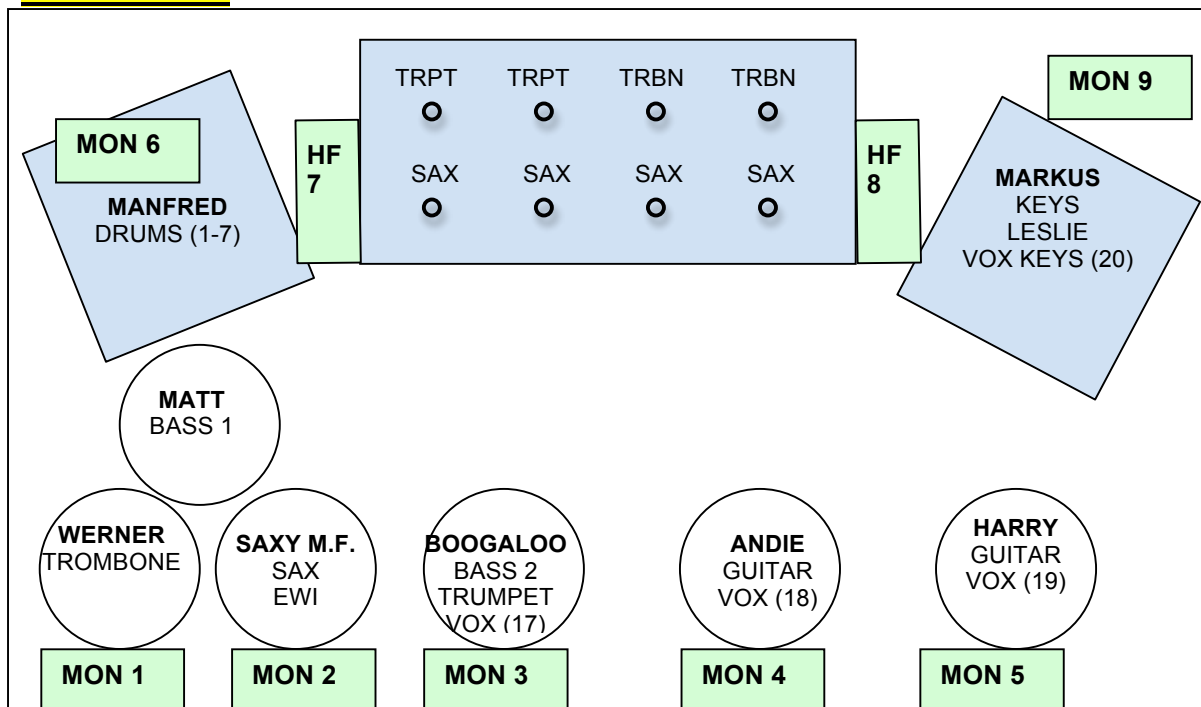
TRPT TRPT TRBN TRBN

SAX SAX SAX SAX

MON 9

MON 6

MANFRED
DRUMS (1-7)

HF 7

HF 8

MARKUS
KEYS
LESLIE
VOX KEYS (20)

MATT
BASS 1

WERNER
TROMBONE

SAXY M.F.
SAX
EWI

BOOGALOO
BASS 2
TRUMPET
VOX (17)

ANDIE
GUITAR
VOX (18)

HARRY
GUITAR
VOX (19)

MON 1

MON 2

MON 3

MON 4

MON 5